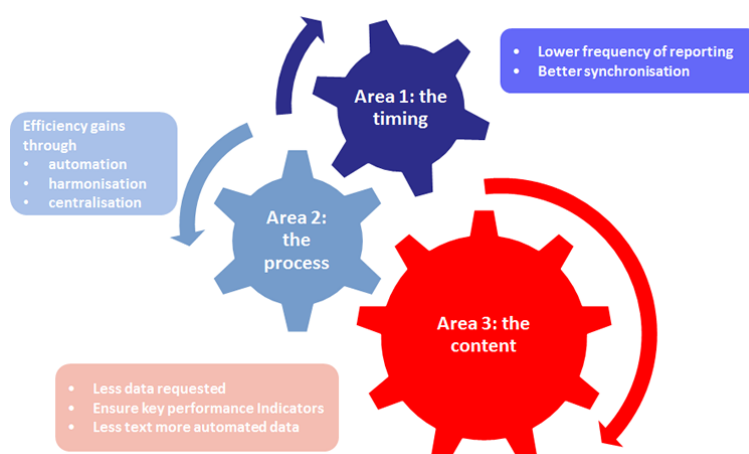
Lower frequency of reporting
Better synchronisation

Area 1: the timing

Efficiency gains through
automation
harmonisation
centralisation

Area 2: the process

Area 3: the content

Less data requested
Ensure key performance Indicators
Less text more automated data